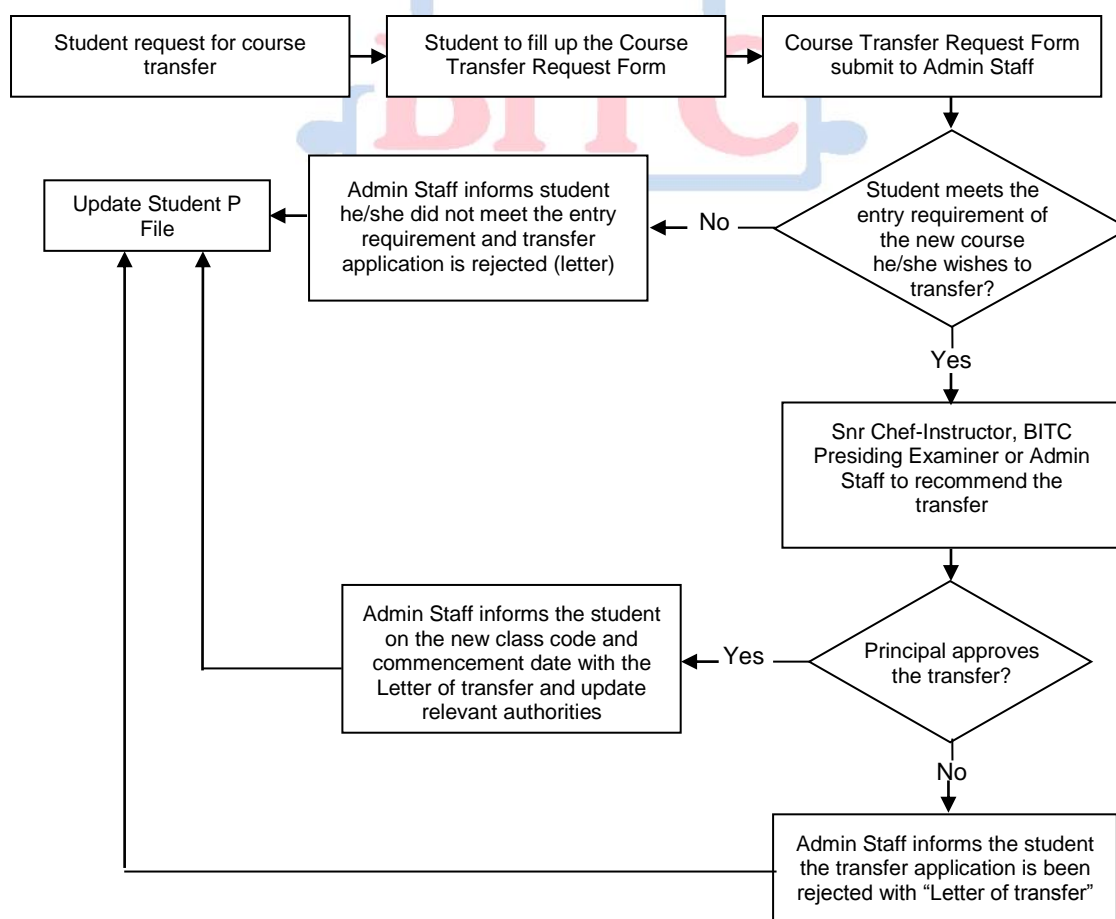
BITC

Student request for course transfer

Student to fill up the Course Transfer Request Form

Course Transfer Request Form submit to Admin Staff

Student meets the entry requirement of the new course he/she wishes to transfer?

No

Admin Staff informs student he/she did not meet the entry requirement and transfer application is rejected (letter)

Update Student P File

Yes

Snr Chef-Instructor, BITC Presiding Examiner or Admin Staff to recommend the transfer

Principal approves the transfer?

Yes

Admin Staff informs the student on the new class code and commencement date with the Letter of transfer and update relevant authorities

No

Admin Staff informs the student the transfer application is been rejected with "Letter of transfer"